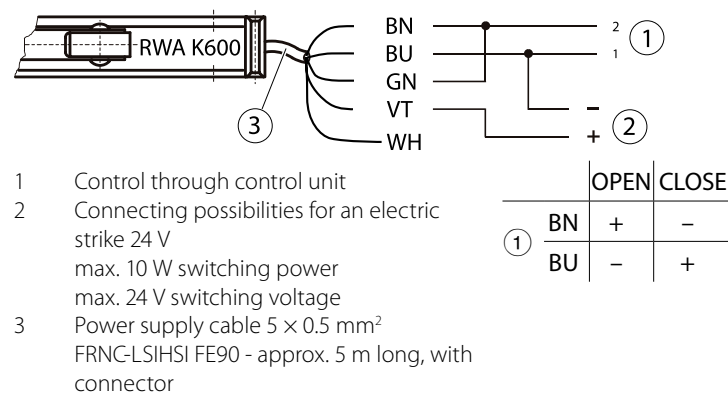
RWA K600
BN
BU
GN
VT
WH
2
1
①
③
–
+
②

1 Control through control unit
2 Connecting possibilities for an electric strike 24 V
max. 10 W switching power
max. 24 V switching voltage
3 Power supply cable $5 \times 0.5$ mm$^2$
FRNC-LSIHSI FE90 - approx. 5 m long, with connector

| | | OPEN | CLOSE |
|---|---|---|---|
| ① | BN | + | – |
| | BU | – | + |